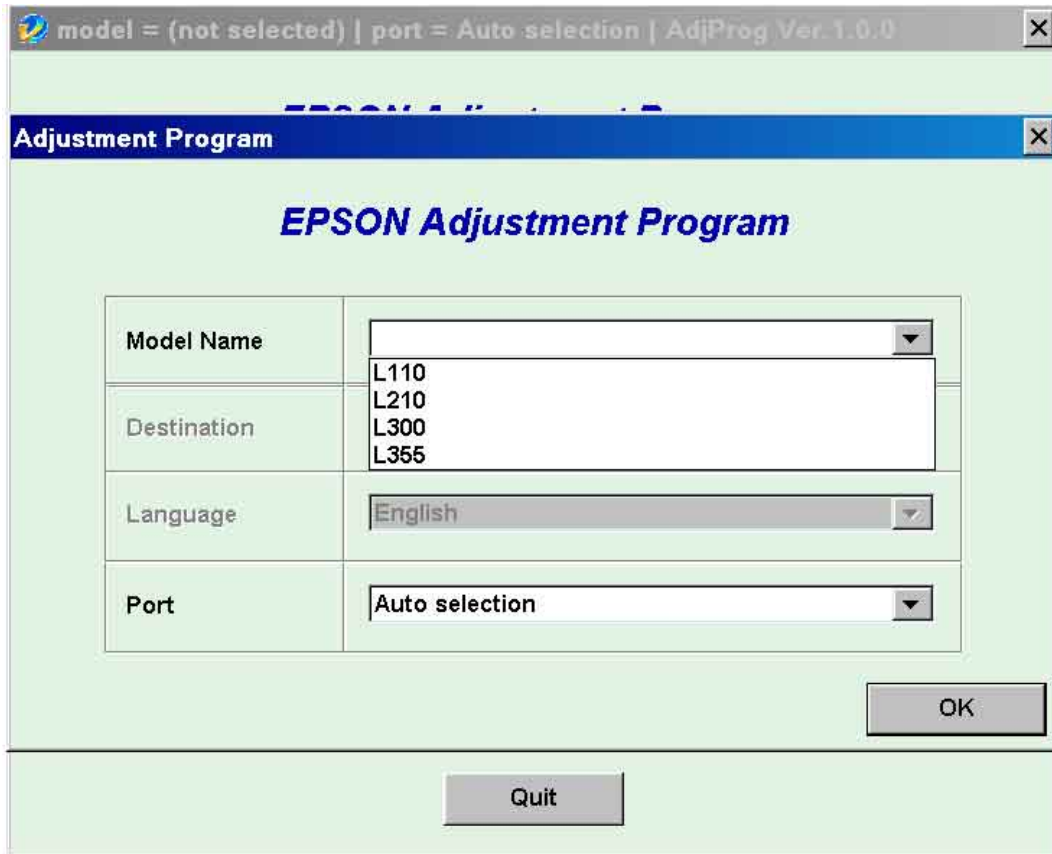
model = (not selected) | port = Auto selection | AdjProg Ver.1.0.0

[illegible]

Adjustment Program

EPSON Adjustment Program

| | |
|---|---|
| Model Name | L110 L210 L300 L355 |
| Destination | |
| Language | English |
| Port | Auto selection |

OK

Quit